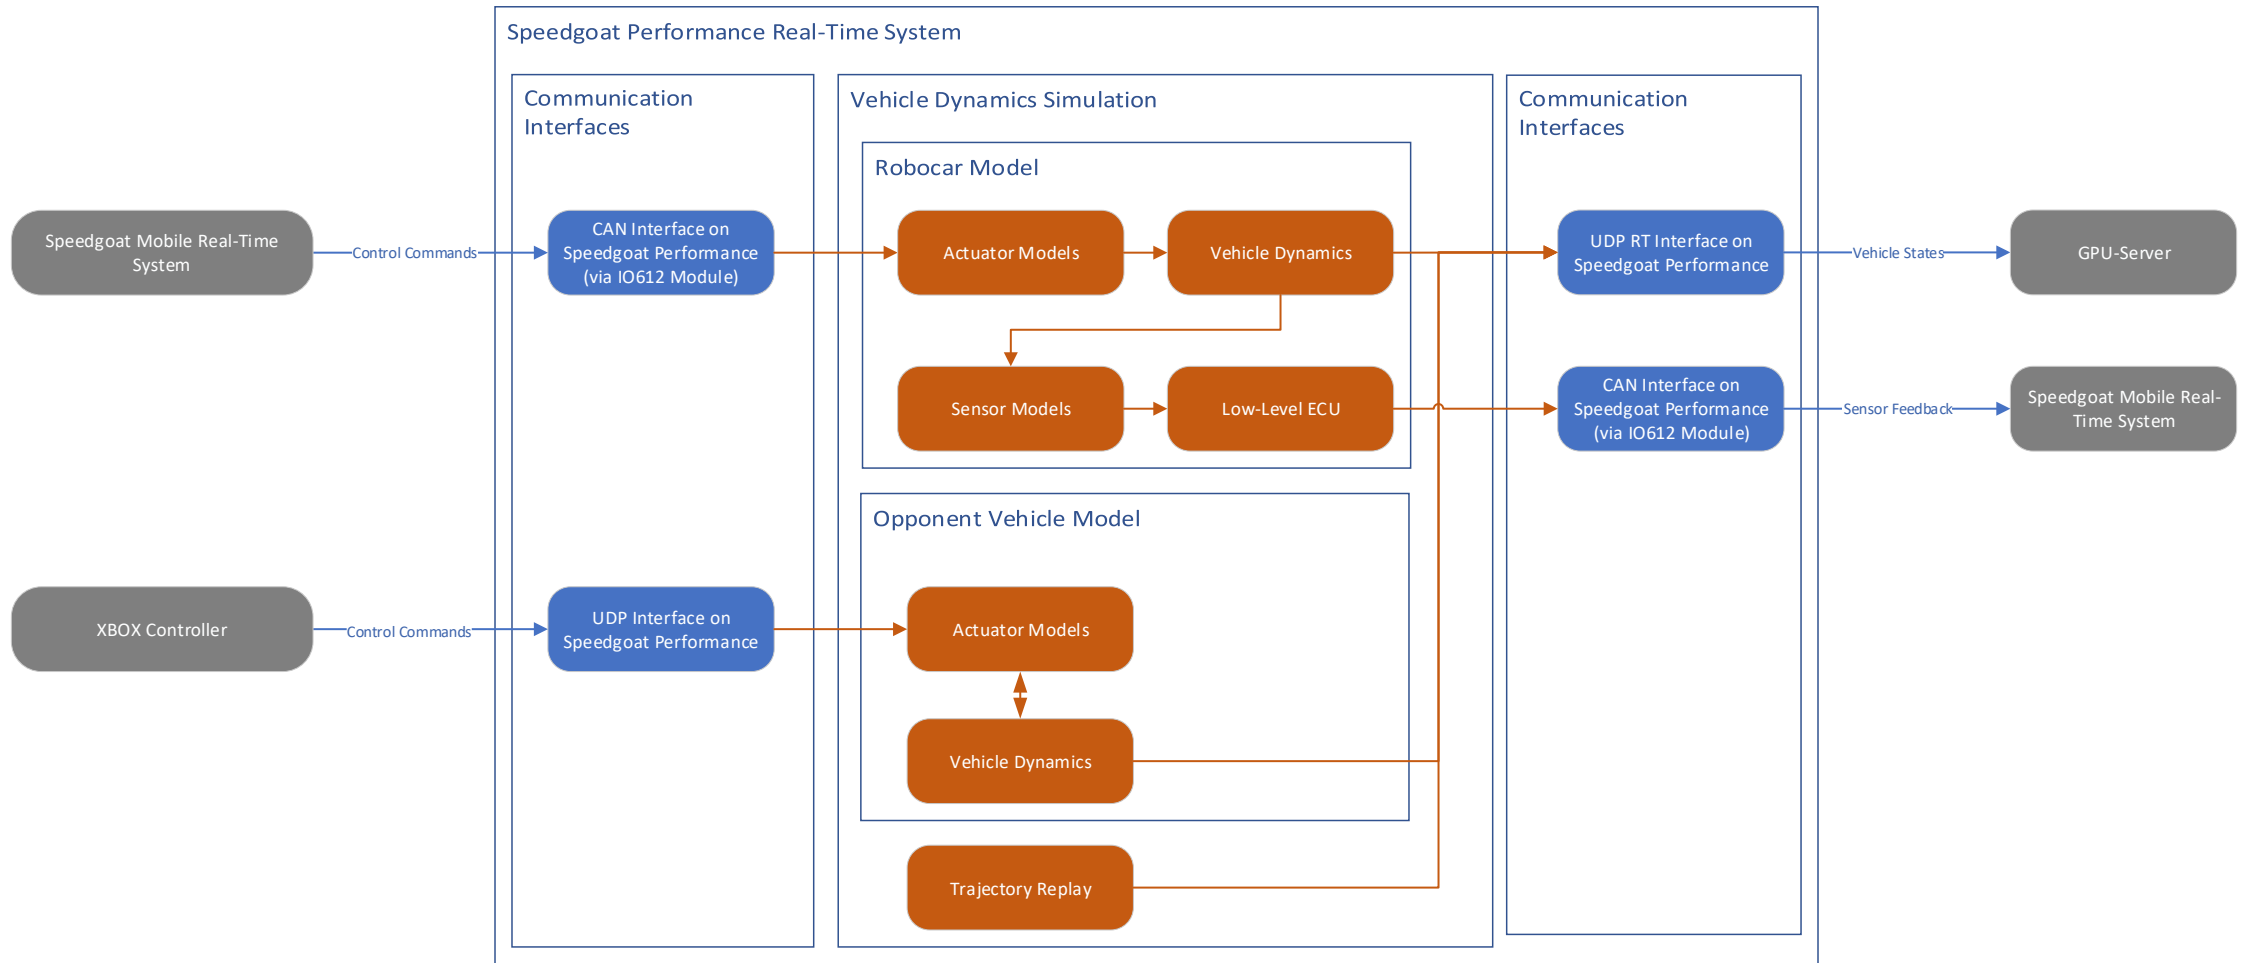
Speedgoat Performance Real-Time System

Speedgoat Mobile Real-Time System

Control Commands

Communication Interfaces

CAN Interface on Speedgoat Performance (via IO612 Module)

Vehicle Dynamics Simulation

Robocar Model

Actuator Models

Vehicle Dynamics

Sensor Models

Low-Level ECU

Communication Interfaces

UDP RT Interface on Speedgoat Performance

Vehicle States

GPU-Server

CAN Interface on Speedgoat Performance (via IO612 Module)

Sensor Feedback

Speedgoat Mobile Real-Time System

XBOX Controller

Control Commands

UDP Interface on Speedgoat Performance

Opponent Vehicle Model

Actuator Models

Vehicle Dynamics

Trajectory Replay